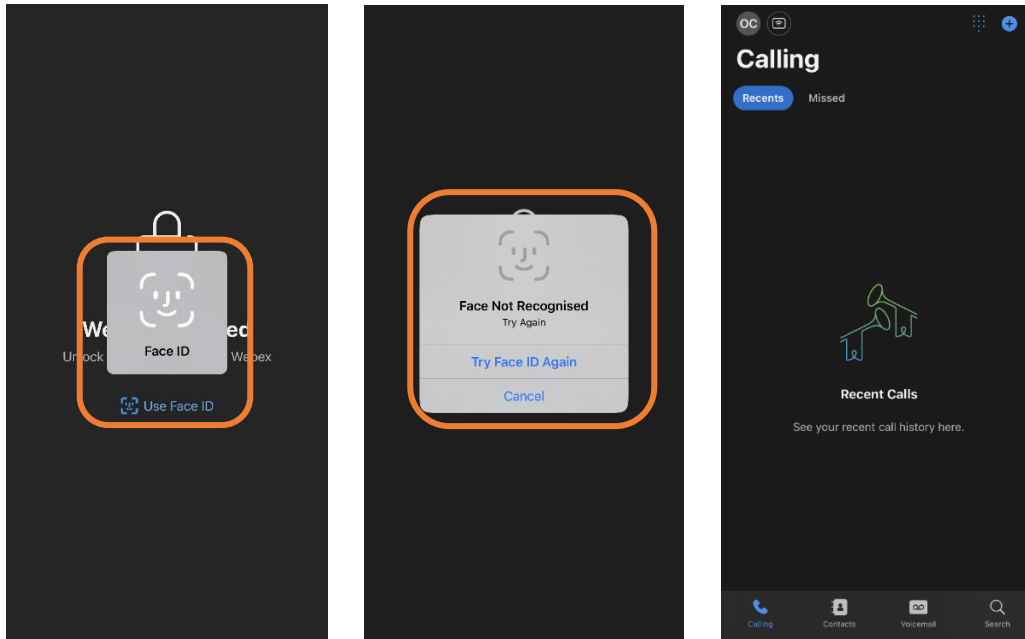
We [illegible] ed
Unlock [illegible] Webex

Face ID

Use Face ID

Face Not Recognised
Try Again

Try Face ID Again

Cancel

OC

Calling

Recents Missed

Recent Calls

See your recent call history here.

Calling Contacts Voicemail Search